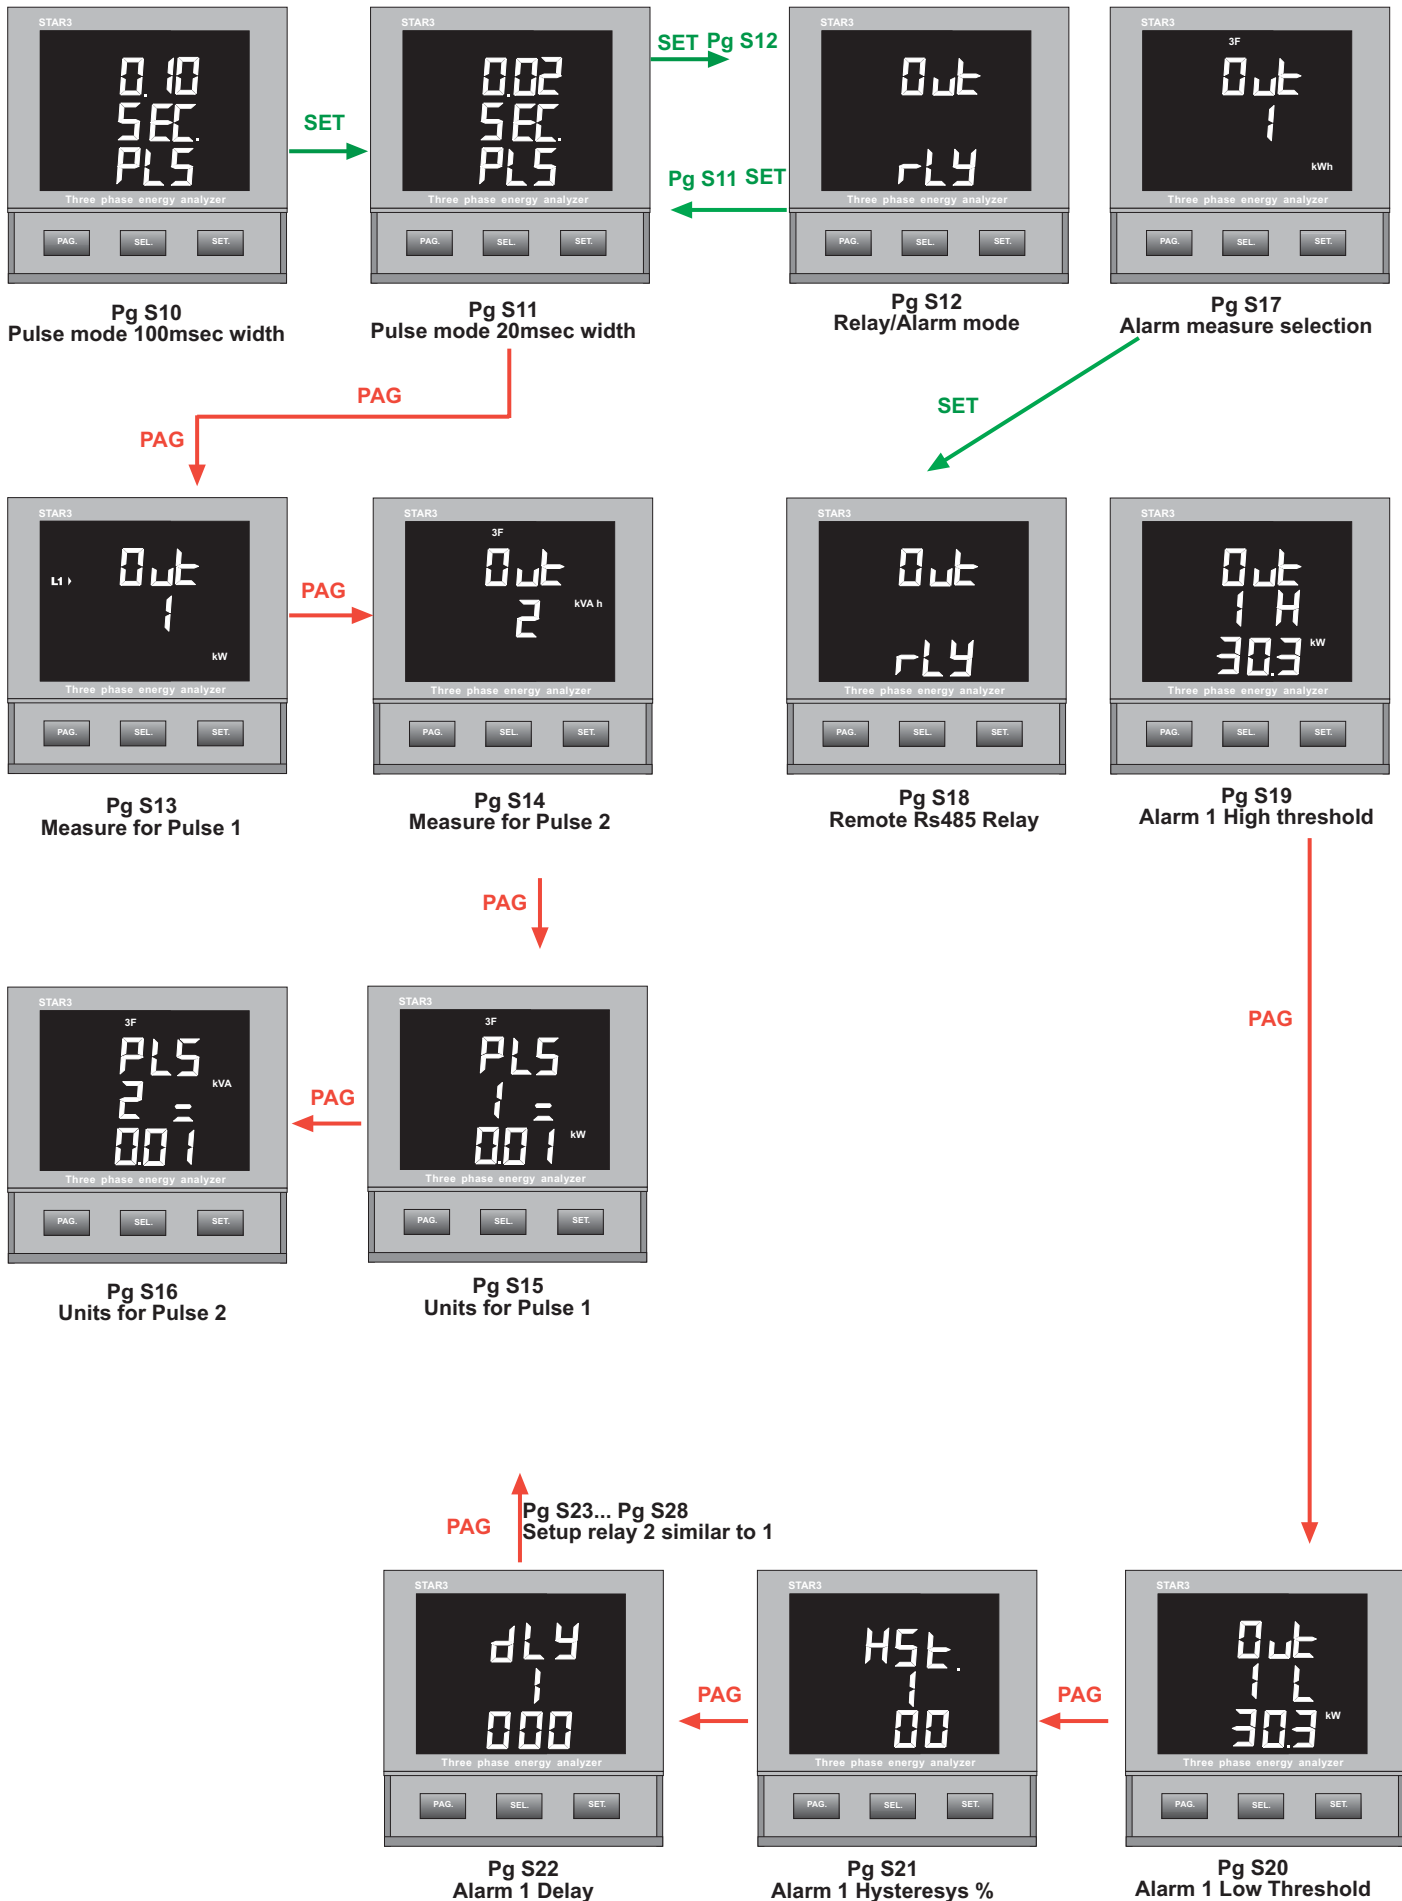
STAR3
0.10
SEC.
PLS
Three phase energy analyzer
PAG. SEL. SET.
Pg S10
Pulse mode 100msec width

SET

STAR3
0.02
SEC.
PLS
Three phase energy analyzer
PAG. SEL. SET.
Pg S11
Pulse mode 20msec width

SET Pg S12
Pg S11 SET

STAR3
Out
rLY
Three phase energy analyzer
PAG. SEL. SET.
Pg S12
Relay/Alarm mode

STAR3
3F
Out
1
kWh
Three phase energy analyzer
PAG. SEL. SET.
Pg S17
Alarm measure selection

PAG
PAG
SET

STAR3
L1
Out
1
kW
Three phase energy analyzer
PAG. SEL. SET.
Pg S13
Measure for Pulse 1

PAG

STAR3
3F
Out
2
kVA h
Three phase energy analyzer
PAG. SEL. SET.
Pg S14
Measure for Pulse 2

STAR3
Out
rLY
Three phase energy analyzer
PAG. SEL. SET.
Pg S18
Remote Rs485 Relay

STAR3
Out
1 H
303
kW
Three phase energy analyzer
PAG. SEL. SET.
Pg S19
Alarm 1 High threshold

PAG

STAR3
3F
PLS
2 =
0.01
kVA
Three phase energy analyzer
PAG. SEL. SET.
Pg S16
Units for Pulse 2

PAG

STAR3
3F
PLS
1 =
0.01
kW
Three phase energy analyzer
PAG. SEL. SET.
Pg S15
Units for Pulse 1

PAG

PAG
Pg S23... Pg S28
Setup relay 2 similar to 1

STAR3
dLY
1
000
Three phase energy analyzer
PAG. SEL. SET.
Pg S22
Alarm 1 Delay

PAG

STAR3
HSt.
1
00
Three phase energy analyzer
PAG. SEL. SET.
Pg S21
Alarm 1 Hysteresys %

PAG

STAR3
Out
1 L
303
kW
Three phase energy analyzer
PAG. SEL. SET.
Pg S20
Alarm 1 Low Threshold